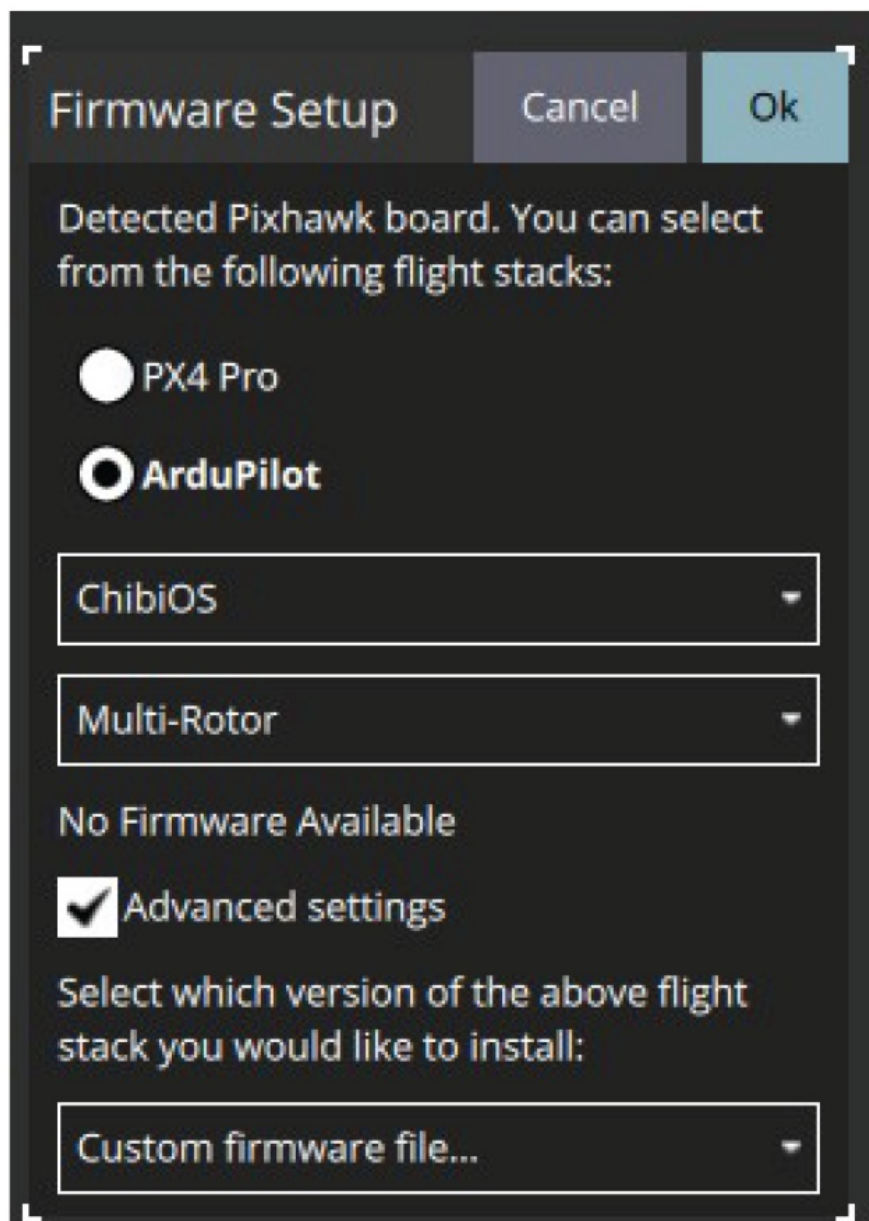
Firmware Setup

Cancel

Ok

Detected Pixhawk board. You can select from the following flight stacks:

PX4 Pro

ArduPilot

ChibiOS

Multi-Rotor

No Firmware Available

Advanced settings

Select which version of the above flight stack you would like to install:

Custom firmware file...